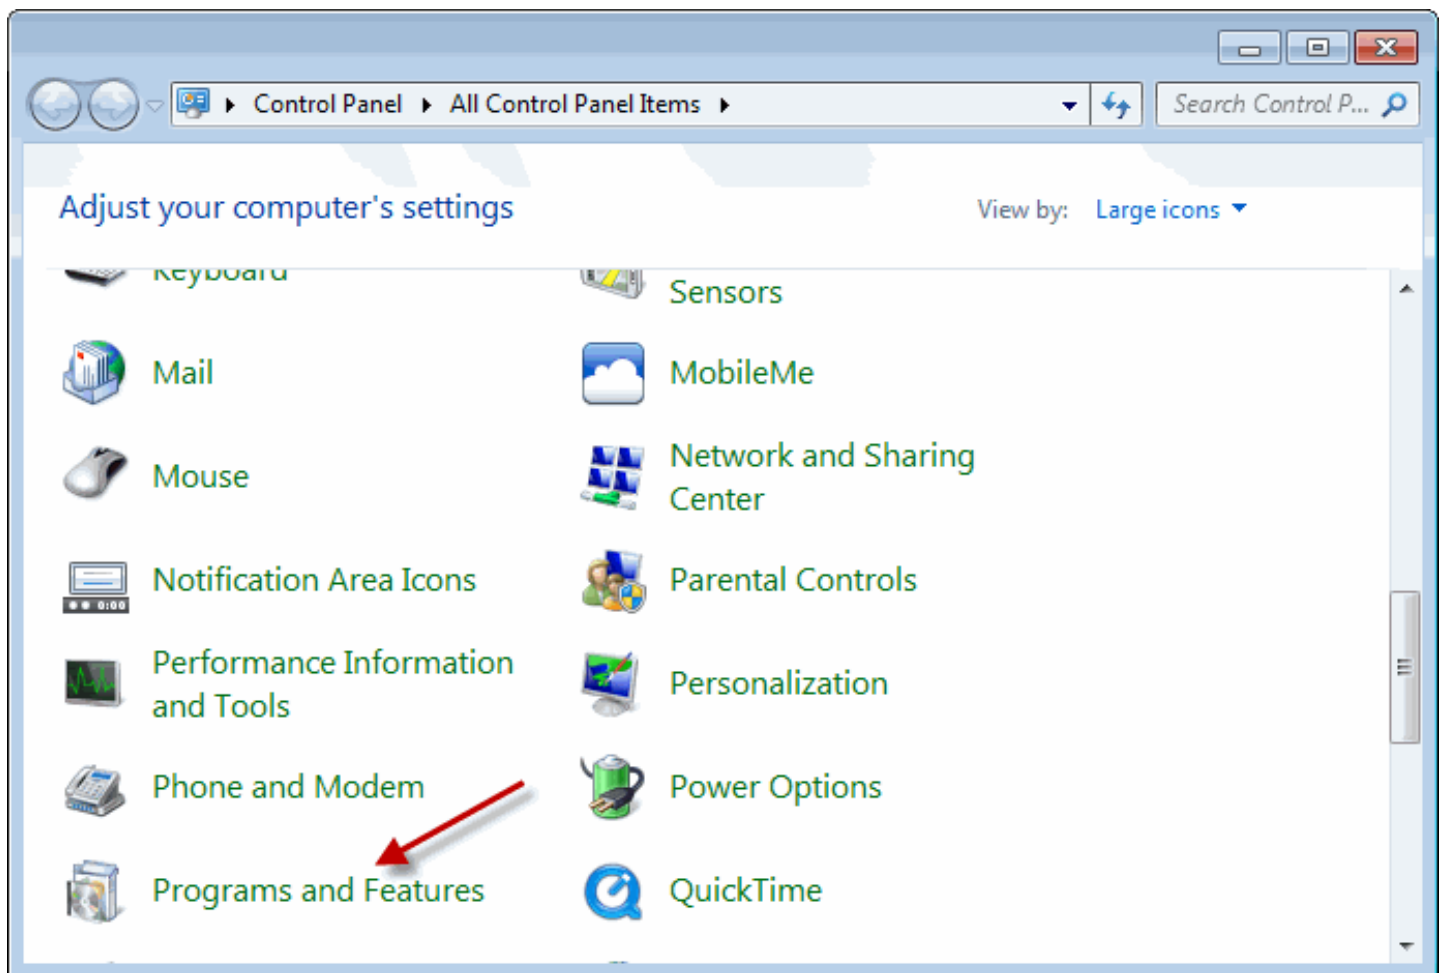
Control Panel ▸ All Control Panel Items ▸

Search Control P...

Adjust your computer's settings

View by: Large icons

Keyboard

Sensors

Mail

MobileMe

Mouse

Network and Sharing Center

Notification Area Icons

Parental Controls

Performance Information and Tools

Personalization

Phone and Modem

Power Options

Programs and Features

QuickTime